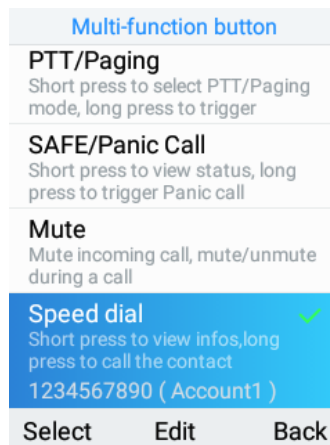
Multi-function button

PTT/Paging
Short press to select PTT/Paging mode, long press to trigger

SAFE/Panic Call
Short press to view status, long press to trigger Panic call

Mute
Mute incoming call, mute/unmute during a call

Speed dial
Short press to view infos,long press to call the contact
1234567890 ( Account1 )

Select Edit Back